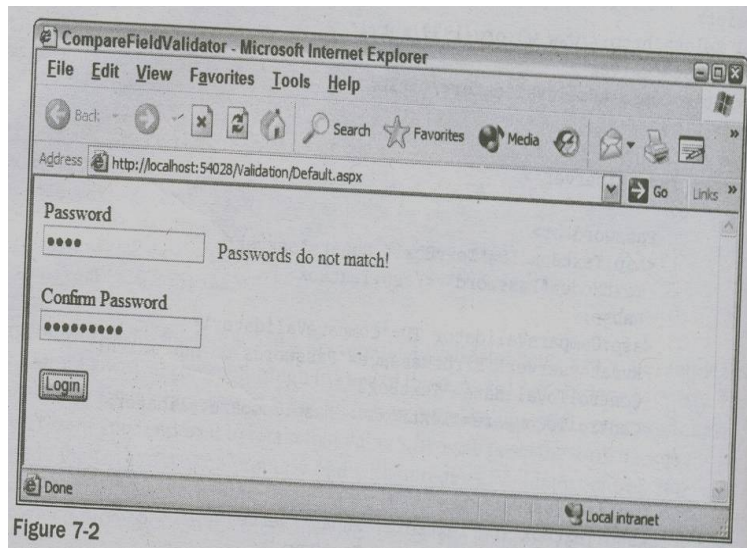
CompareFieldValidator - Microsoft Internet Explorer

File Edit View Favorites Tools Help

Back Search Favorites Media

Address http://localhost:54028/Validation/Default.aspx Go Links »

Password

••••

Passwords do not match!

Confirm Password

•••••••••

Login

Done

Local intranet

Figure 7-2